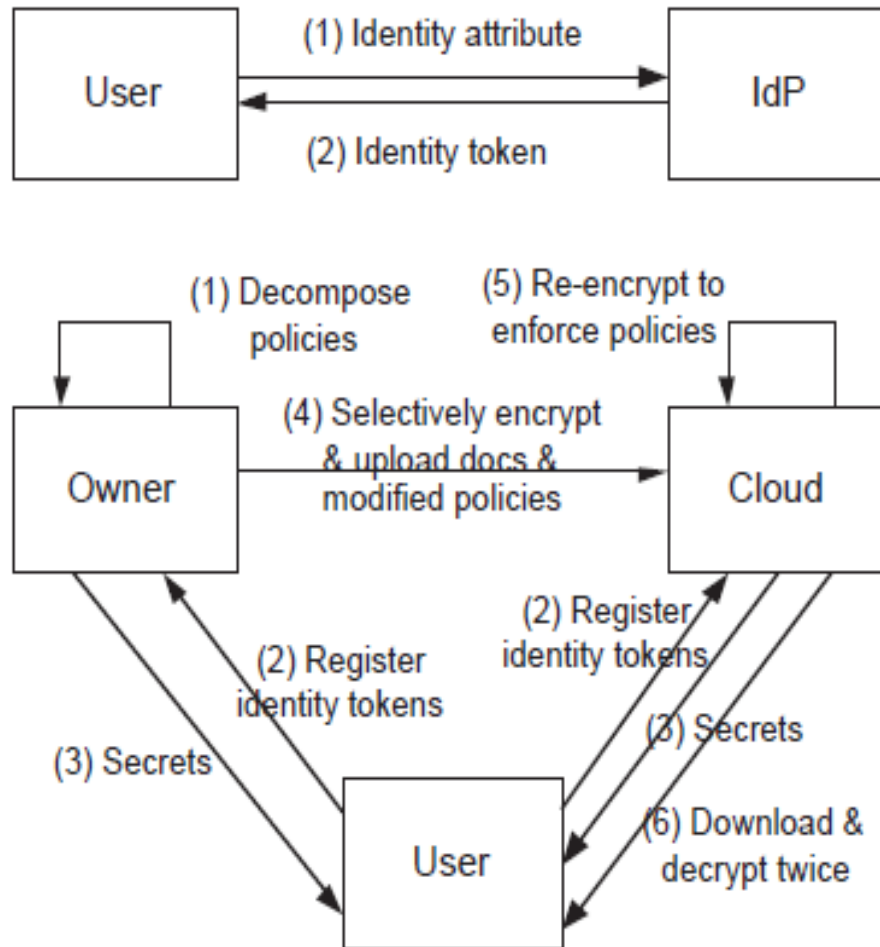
User

(1) Identity attribute

(2) Identity token

IdP

(1) Decompose policies

(5) Re-encrypt to enforce policies

(4) Selectively encrypt & upload docs & modified policies

Owner

Cloud

(2) Register identity tokens

(2) Register identity tokens

(3) Secrets

(3) Secrets

(6) Download & decrypt twice

User